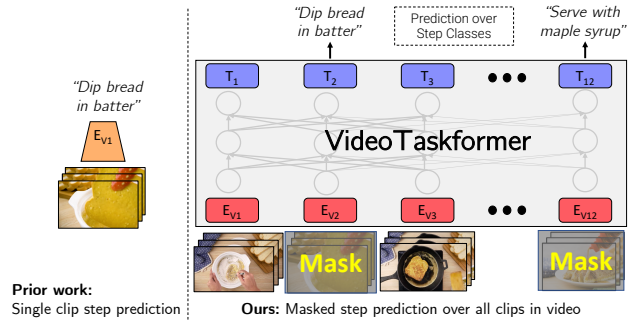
"Dip bread in batter"

$E_{V1}$

Prior work:
Single clip step prediction

"Dip bread in batter"

Prediction over Step Classes

"Serve with maple syrup"

$T_1$ $T_2$ $T_3$ ●●● $T_{12}$

VideoTaskformer

$E_{V1}$ $E_{V2}$ $E_{V3}$ ●●● $E_{V12}$

Mask

Mask

Ours: Masked step prediction over all clips in video